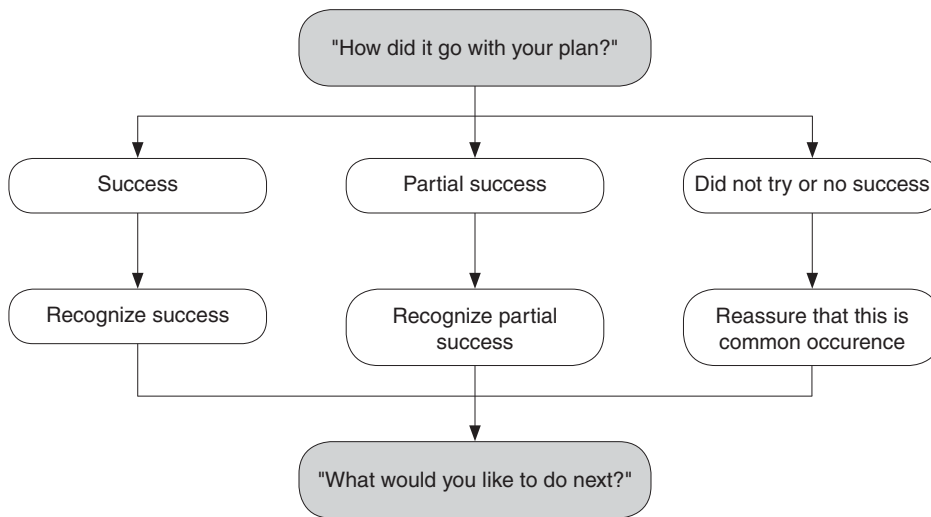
"How did it go with your plan?"

Success

Partial success

Did not try or no success

Recognize success

Recognize partial success

Reassure that this is common occurence

"What would you like to do next?"